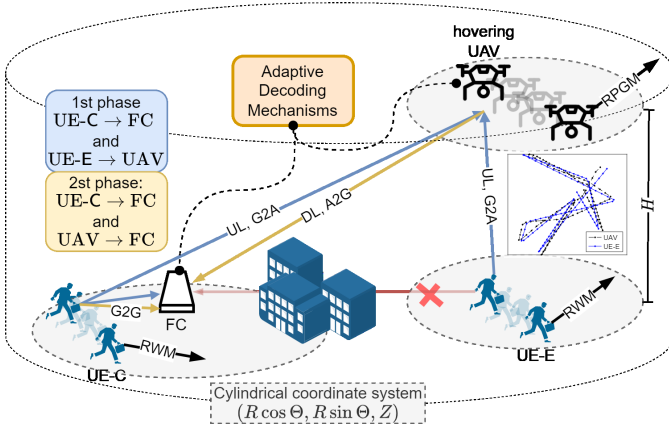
hovering UAV

Adaptive Decoding Mechanisms

RPGM

1st phase
$\mathrm{UE\text{-}C} \rightarrow \mathrm{FC}$
and
$\mathrm{UE\text{-}E} \rightarrow \mathrm{UAV}$

2st phase:
$\mathrm{UE\text{-}C} \rightarrow \mathrm{FC}$
and
$\mathrm{UAV} \rightarrow \mathrm{FC}$

UL, G2A

DL, A2G

UL, G2A

$H$

UAV
UE-E

G2G

FC

RWM

UE-C

RWM

UE-E

Cylindrical coordinate system
$(R\cos\Theta, R\sin\Theta, Z)$